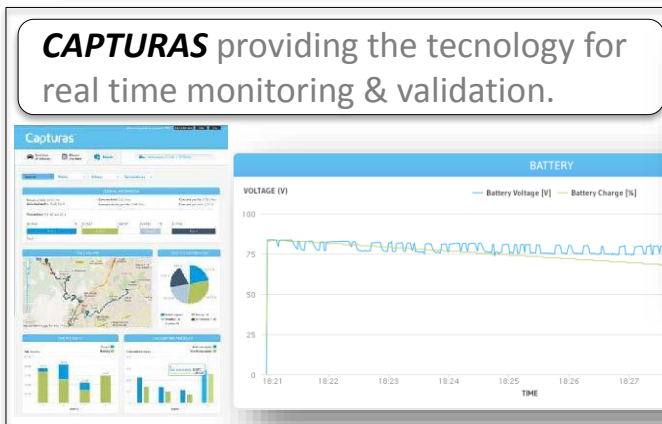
**CAPTURAS** providing the tecnology for real time monitoring & validation.

Capturas

BATTERY

VOLTAGE (V)

Battery Voltage [V]   Battery Charge [%]

100

75

50

25

0

18:21   18:22   18:23   18:24   18:25   18:26   18:27

TIME